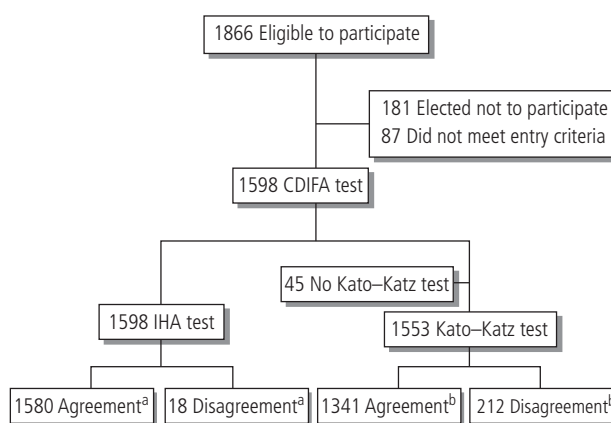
1866 Eligible to participate

181 Elected not to participate
87 Did not meet entry criteria

1598 CDIFA test

45 No Kato–Katz test

1598 IHA test

1553 Kato–Katz test

1580 Agreement$^{a}$

18 Disagreement$^{a}$

1341 Agreement$^{b}$

212 Disagreement$^{b}$